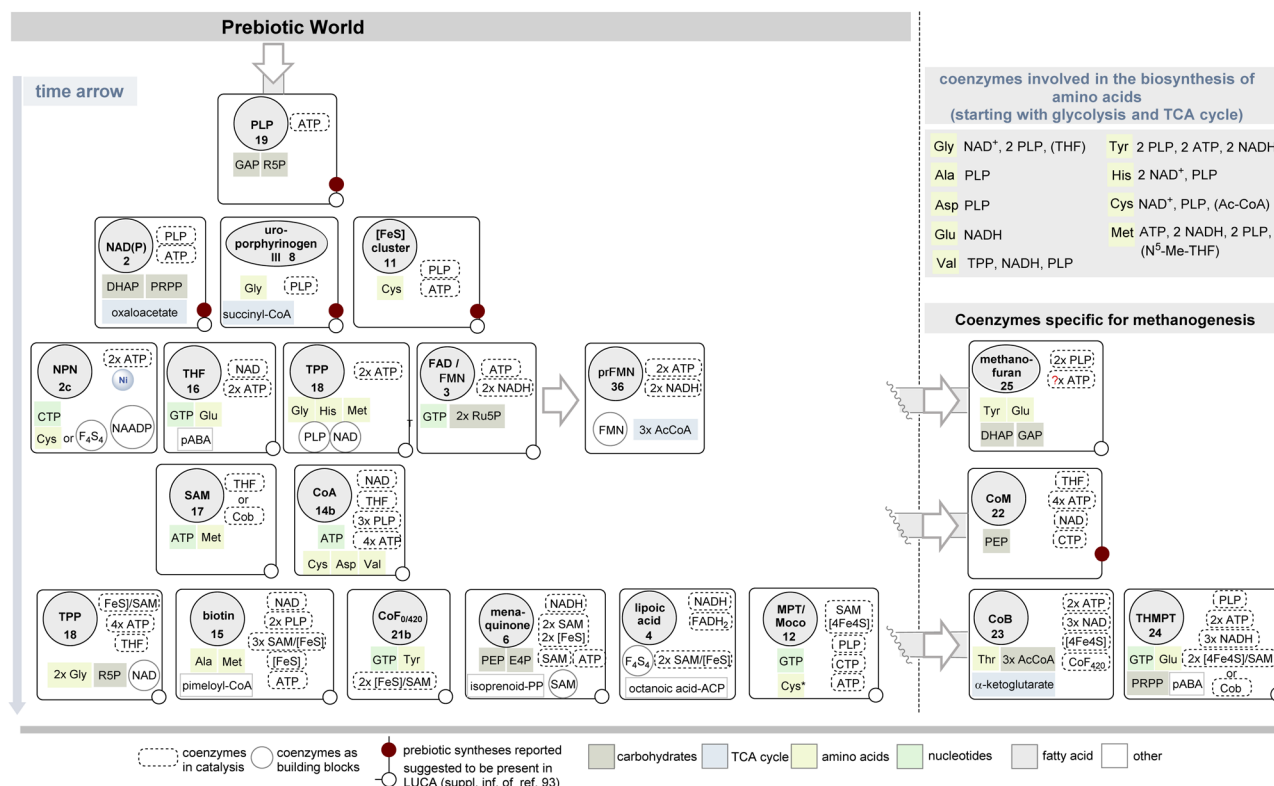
Prebiotic World

time arrow

PLP
19
ATP
GAP R5P

NAD(P)
2
PLP
ATP
DHAP PRPP
oxaloacetate

uro-porphyrinogen III 8
Gly PLP
succinyl-CoA

[FeS] cluster
11
PLP
ATP
Cys

NPN
2c
2x ATP
Ni
CTP
Cys or $F_4S_4$ NAADP

THF
16
NAD
2x ATP
GTP Glu
pABA

TPP
18
2x ATP
Gly His Met
PLP NAD

FAD / FMN
3
ATP
2x NADH
GTP 2x Ru5P

prFMN
36
2x ATP
2x NADH
FMN 3x AcCoA

SAM
17
THF
or
Cob
ATP Met

CoA
14b
NAD
THF
3x PLP
4x ATP
ATP
Cys Asp Val

TPP
18
FeS]/SAM
4x ATP
THF
2x Gly R5P NAD

biotin
15
NAD
2x PLP
3x SAM/[FeS]
[FeS]
ATP
Ala Met
pimeloyl-CoA

$CoF_{0/420}$
21b
GTP Tyr
2x [FeS]/SAM

mena-quinone
6
NADH
2x SAM
2x [FeS]
SAM ATP
PEP E4P
isoprenoid-PP SAM

lipoic acid
4
NADH
$FADH_2$
$F_4S_4$ 2x SAM/[FeS]
octanoic acid-ACP

MPT/ Moco
12
SAM
[4Fe4S]
PLP
CTP
ATP
GTP
Cys*

coenzymes involved in the biosynthesis of amino acids
(starting with glycolysis and TCA cycle)

Gly NAD$^+$, 2 PLP, (THF)
Ala PLP
Asp PLP
Glu NADH
Val TPP, NADH, PLP
Tyr 2 PLP, 2 ATP, 2 NADH
His 2 NAD$^+$, PLP
Cys NAD$^+$, PLP, (Ac-CoA)
Met ATP, 2 NADH, 2 PLP, (N$^5$-Me-THF)

Coenzymes specific for methanogenesis

methano-furan
25
2x PLP
?x ATP
Tyr Glu
DHAP GAP

CoM
22
THF
4x ATP
NAD
CTP
PEP

CoB
23
2x ATP
3x NAD
[4Fe4S]
$CoF_{420}$
Thr 3x AcCoA
α-ketoglutarate

THMPT
24
PLP
2x ATP
3x NADH
GTP Glu 2x [4Fe4S]/SAM
or
Cob
PRPP pABA

coenzymes in catalysis
coenzymes as building blocks
prebiotic syntheses reported
suggested to be present in LUCA (suppl. inf. of ref. 93)
carbohydrates
TCA cycle
amino acids
nucleotides
fatty acid
other